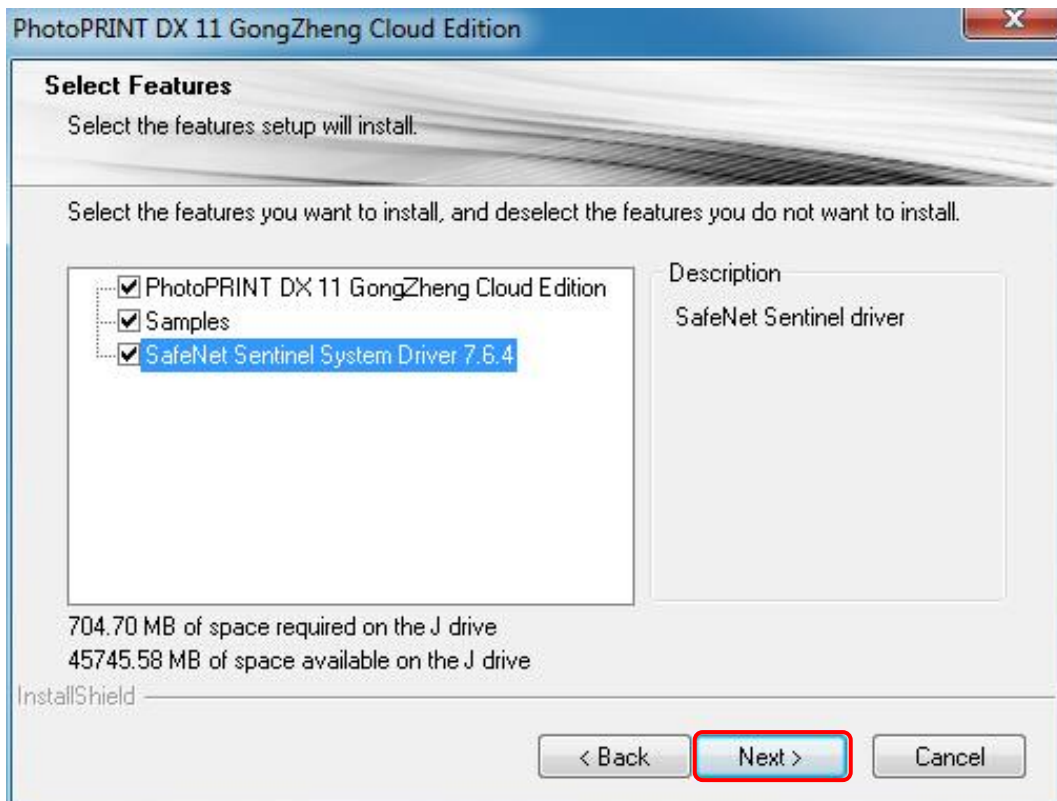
PhotoPRINT DX 11 GongZheng Cloud Edition

Select Features

Select the features setup will install.

Select the features you want to install, and deselect the features you do not want to install.

☑ PhotoPRINT DX 11 GongZheng Cloud Edition
☑ Samples
☑ SafeNet Sentinel System Driver 7.6.4

Description

SafeNet Sentinel driver

704.70 MB of space required on the J drive
45745.58 MB of space available on the J drive

InstallShield

< Back | Next > | Cancel